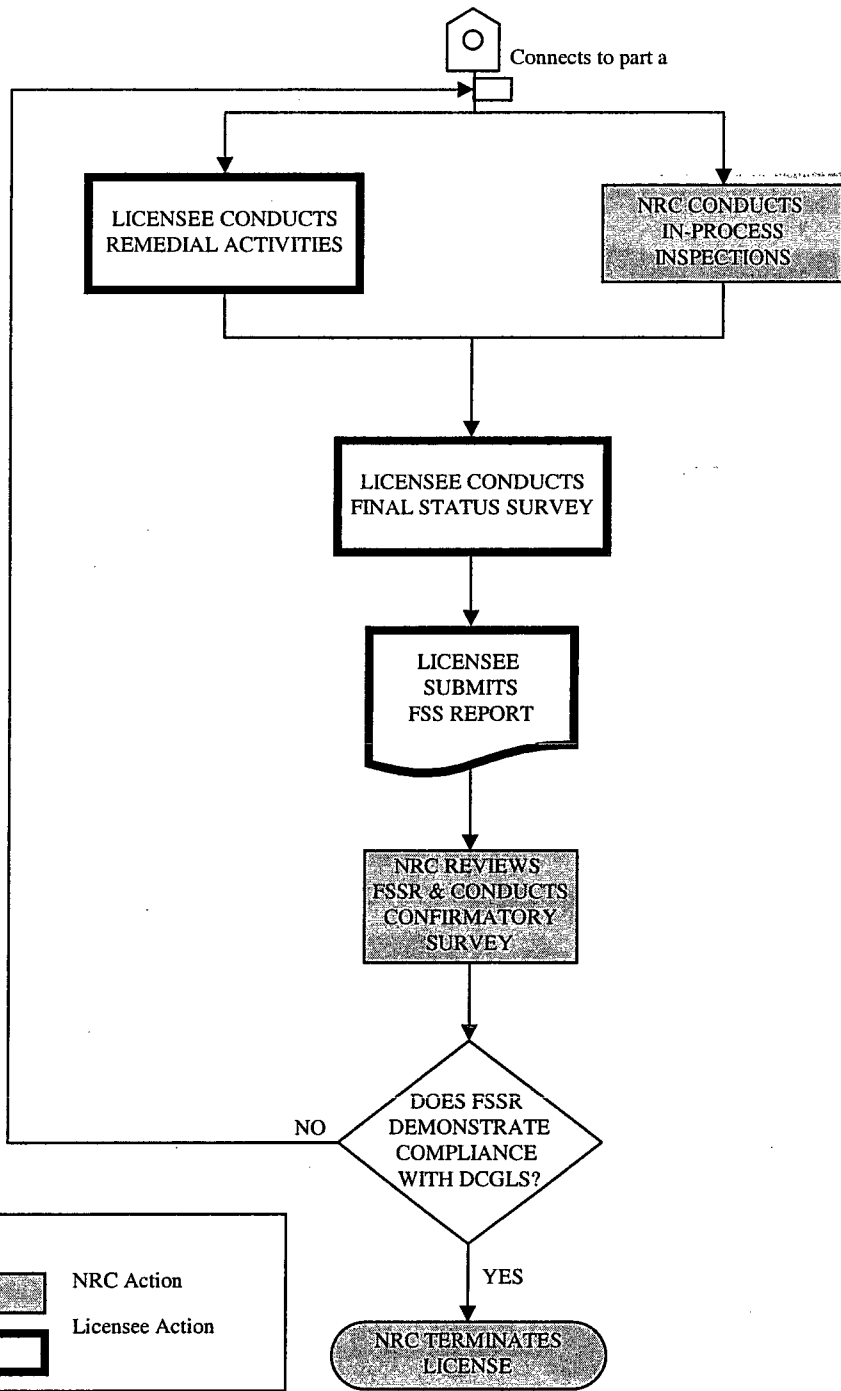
O

Connects to part a

LICENSEE CONDUCTS REMEDIAL ACTIVITIES

NRC CONDUCTS IN-PROCESS INSPECTIONS

LICENSEE CONDUCTS FINAL STATUS SURVEY

LICENSEE SUBMITS FSS REPORT

NRC REVIEWS FSSR & CONDUCTS CONFIRMATORY SURVEY

DOES FSSR DEMONSTRATE COMPLIANCE WITH DCGLS?

NO

YES

NRC TERMINATES LICENSE

NRC Action

Licensee Action